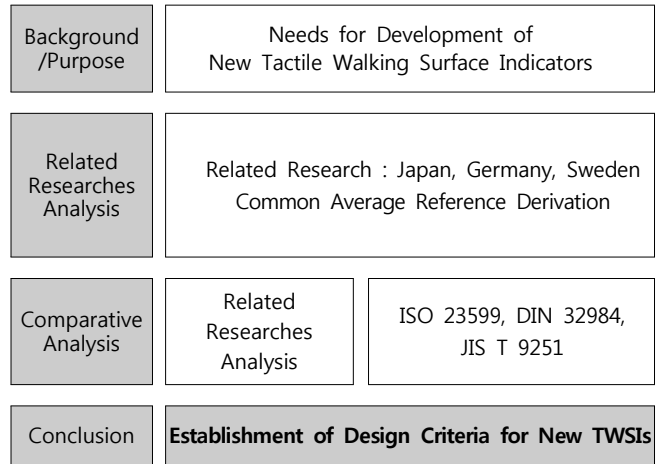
Background /Purpose

Needs for Development of New Tactile Walking Surface Indicators

Related Researches Analysis

Related Research : Japan, Germany, Sweden
Common Average Reference Derivation

Comparative Analysis

Related Researches Analysis

ISO 23599, DIN 32984, JIS T 9251

Conclusion

**Establishment of Design Criteria for New TWSIs**